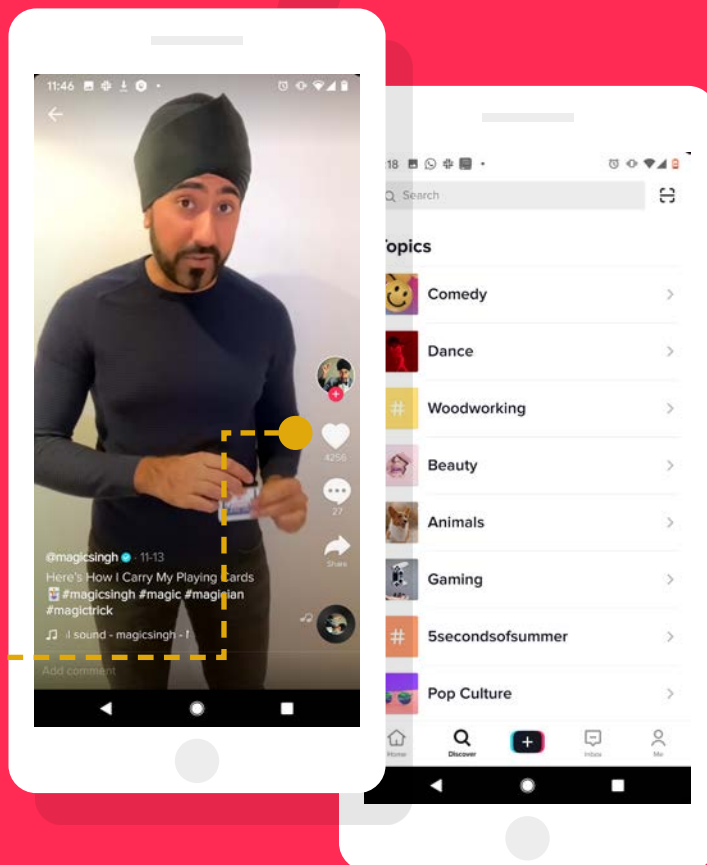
11:46

4256

27

Share

@magicsingh · 11-13
Here's How I Carry My Playing Cards #magicsingh #magic #magician #magictrick

♫ l sound - magicsingh - l

Add comment

18

Search

Topics

Comedy

Dance

Woodworking

Beauty

Animals

Gaming

5secondsofsummer

Pop Culture

Home

Discover

Inbox

Me